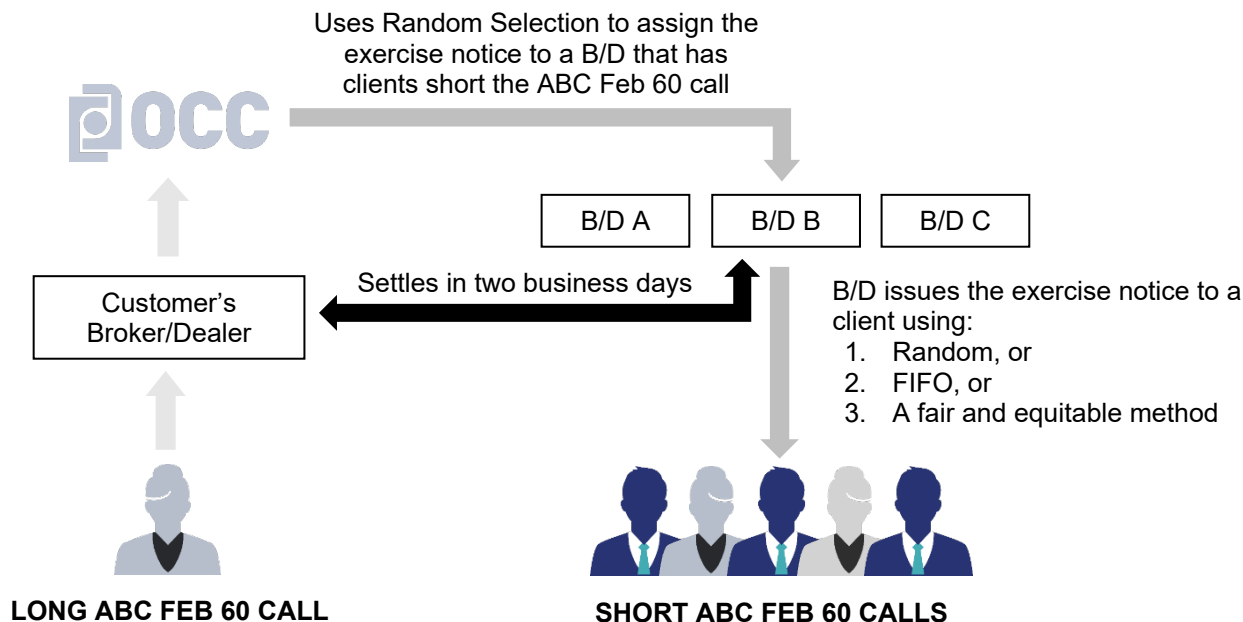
Uses Random Selection to assign the exercise notice to a B/D that has clients short the ABC Feb 60 call

OCC

B/D A

B/D B

B/D C

Settles in two business days

Customer's Broker/Dealer

B/D issues the exercise notice to a client using:
1. Random, or
2. FIFO, or
3. A fair and equitable method

LONG ABC FEB 60 CALL

SHORT ABC FEB 60 CALLS